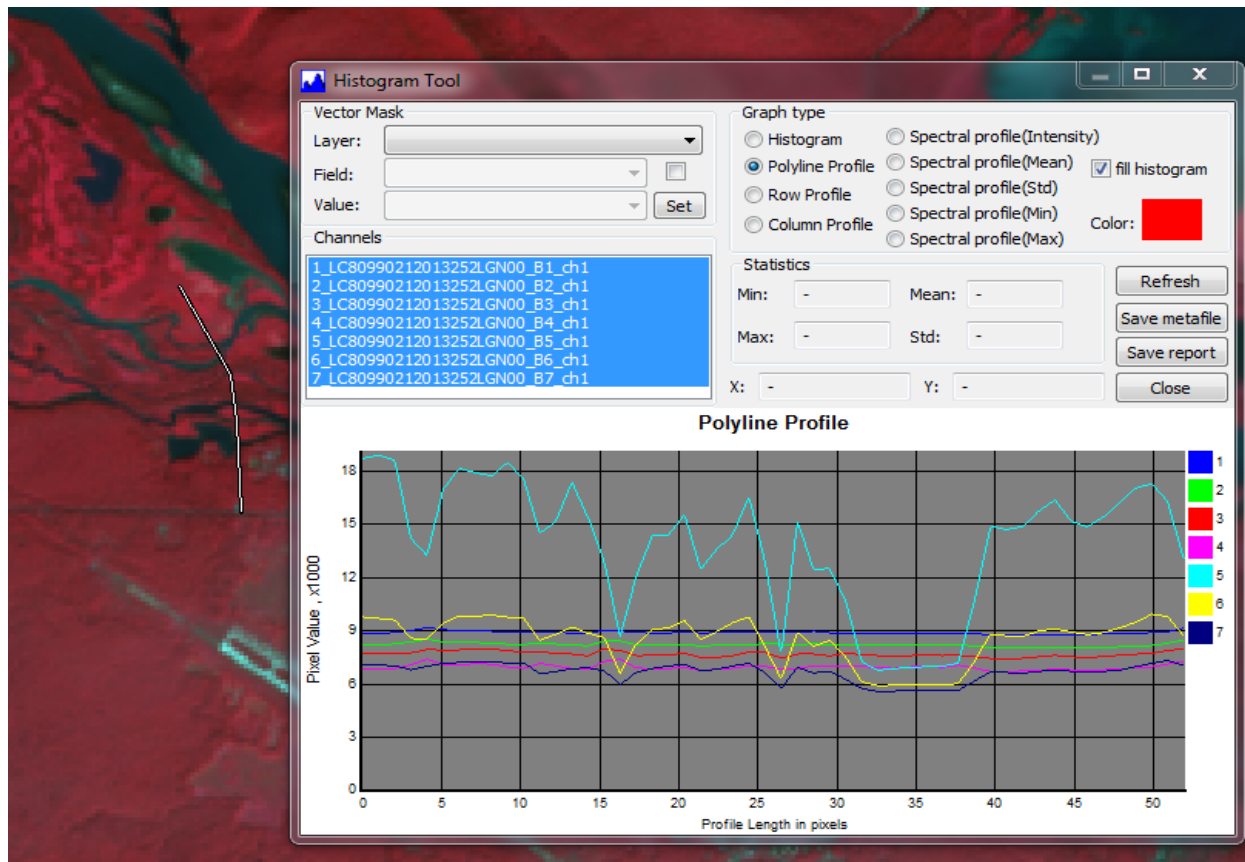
Histogram Tool

Vector Mask
Layer:
Field:
Value:
Set

Channels
1_LC80990212013252LGN00_B1_ch1
2_LC80990212013252LGN00_B2_ch1
3_LC80990212013252LGN00_B3_ch1
4_LC80990212013252LGN00_B4_ch1
5_LC80990212013252LGN00_B5_ch1
6_LC80990212013252LGN00_B6_ch1
7_LC80990212013252LGN00_B7_ch1

Graph type
Histogram
Polyline Profile
Row Profile
Column Profile
Spectral profile(Intensity)
Spectral profile(Mean)
Spectral profile(Std)
Spectral profile(Min)
Spectral profile(Max)
fill histogram
Color:

Statistics
Min: -
Mean: -
Max: -
Std: -
X: -
Y: -

Refresh
Save metafile
Save report
Close

Polyline Profile

Pixel Value , x1000
18
15
12
9
6
3
0
0 5 10 15 20 25 30 35 40 45 50
Profile Length in pixels

1
2
3
4
5
6
7